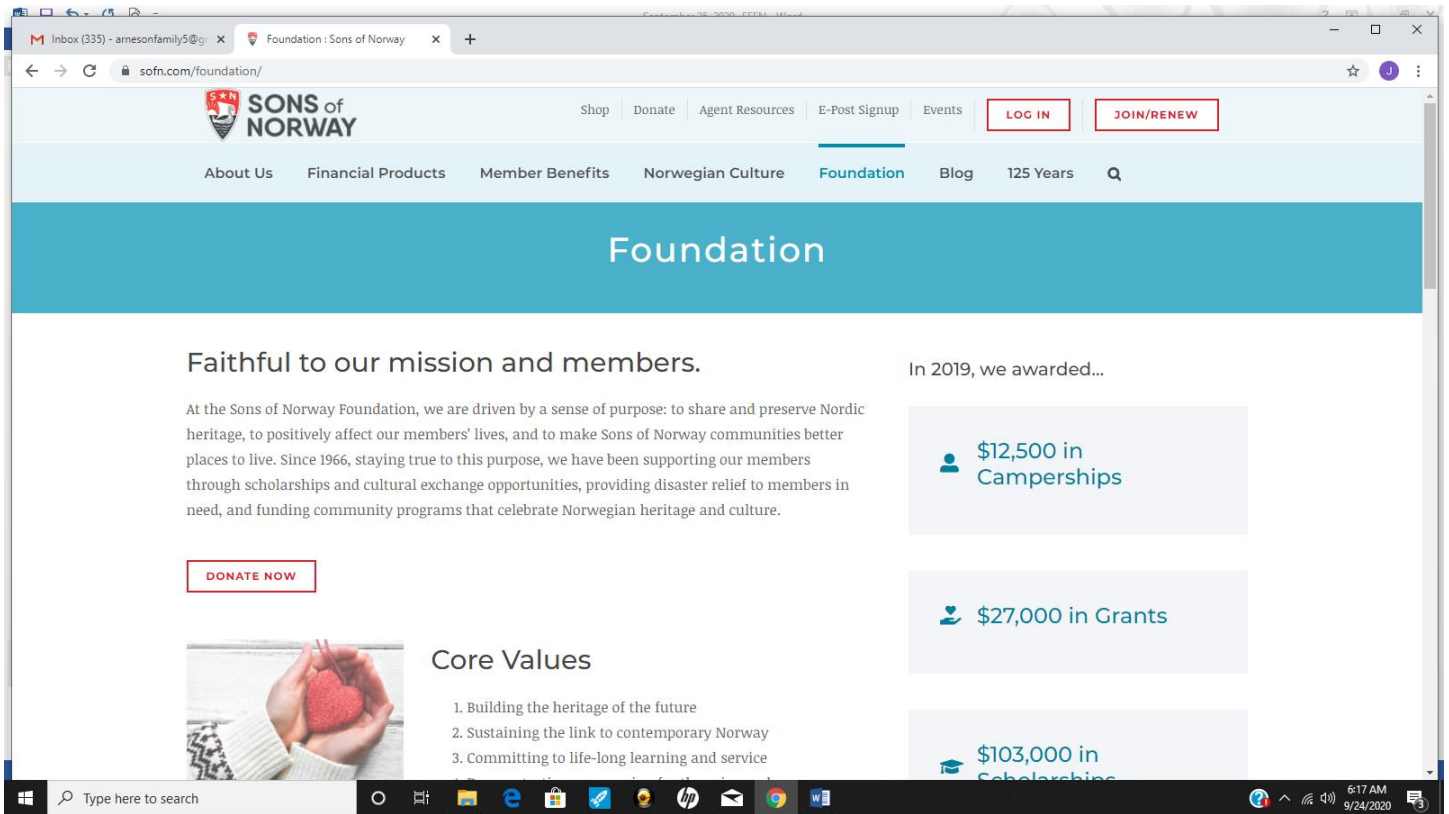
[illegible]

M Inbox (335) - arnesonfamily5@g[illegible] ×
Foundation : Sons of Norway ×
+

sofn.com/foundation/

J

SONS of NORWAY

Shop | Donate | Agent Resources | E-Post Signup | Events

LOG IN

JOIN/RENEW

About Us Financial Products Member Benefits Norwegian Culture Foundation Blog 125 Years

Foundation

Faithful to our mission and members.

At the Sons of Norway Foundation, we are driven by a sense of purpose: to share and preserve Nordic heritage, to positively affect our members' lives, and to make Sons of Norway communities better places to live. Since 1966, staying true to this purpose, we have been supporting our members through scholarships and cultural exchange opportunities, providing disaster relief to members in need, and funding community programs that celebrate Norwegian heritage and culture.

DONATE NOW

Core Values

1. Building the heritage of the future
2. Sustaining the link to contemporary Norway
3. Committing to life-long learning and service
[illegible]

In 2019, we awarded...

$12,500 in Camperships

$27,000 in Grants

$103,000 in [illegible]

Type here to search

6:17 AM
9/24/2020